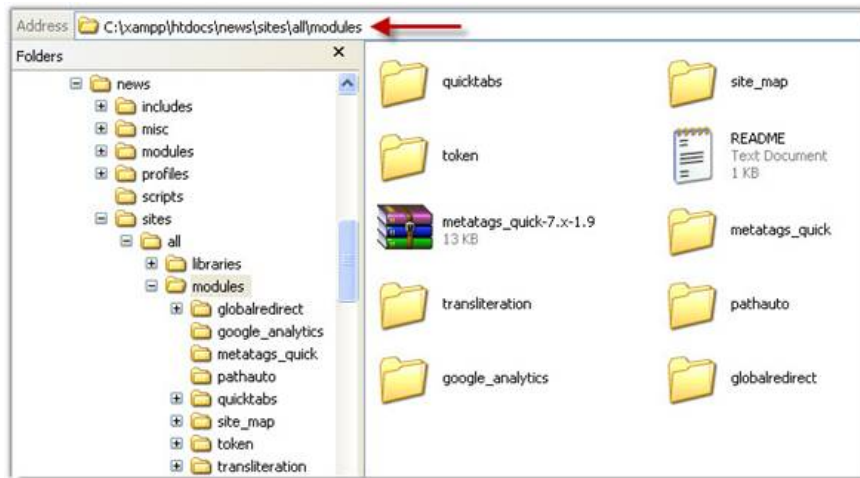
Address C:\xampp\htdocs\news\sites\all\modules

Folders ×

news
includes
misc
modules
profiles
scripts
sites
all
libraries
modules
globalredirect
google_analytics
metatags_quick
pathauto
quicktabs
site_map
token
transliteration

quicktabs
site_map
token
README
Text Document
1 KB
metatags_quick-7.x-1.9
13 KB
metatags_quick
transliteration
pathauto
google_analytics
globalredirect